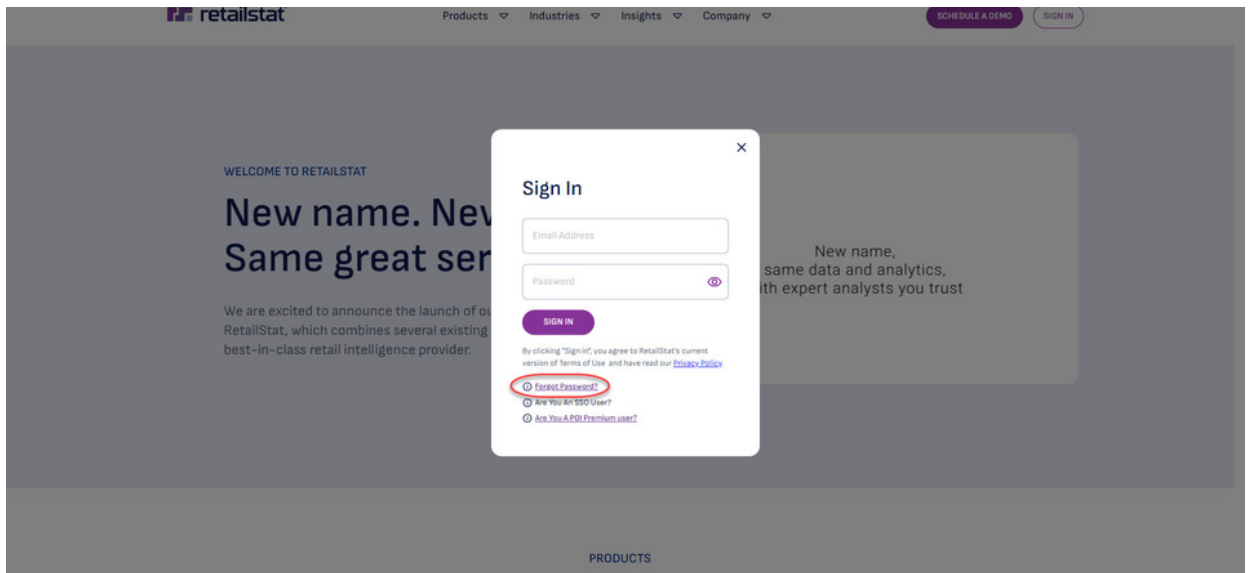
retailstat

Products Industries Insights Company

SCHEDULE A DEMO SIGN IN

WELCOME TO RETAILSTAT

New name. Nev
Same great ser

We are excited to announce the launch of ou
RetailStat, which combines several existing
best-in-class retail intelligence provider.

New name,
same data and analytics,
ith expert analysts you trust

×

Sign In

Email Address

Password

SIGN IN

By clicking "Sign in", you agree to RetailStat's current version of Terms of Use and have read our Privacy Policy.

Forgot Password?

Are You An SSO User?

Are You A POI Premium user?

PRODUCTS